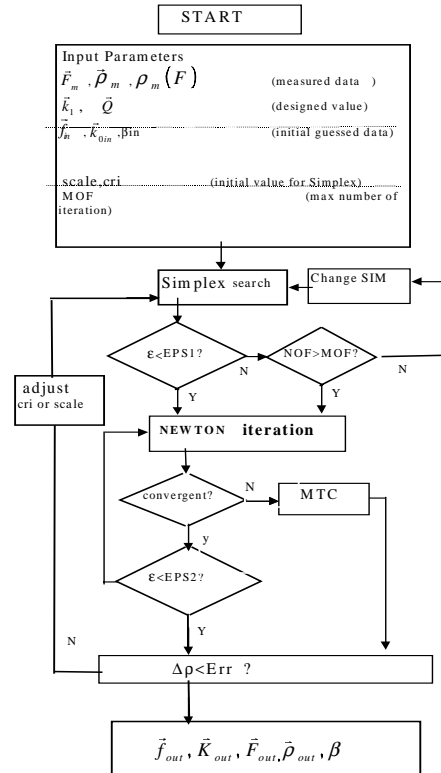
START

Input Parameters
$\vec{F}_m$ , $\vec{\rho}_m$ , $\rho_m(F)$ (measured data )
$\vec{k}_1$ , $\vec{Q}$ (designed value)
$\vec{f}_{in}$ , $\vec{k}_{0in}$ ,βin (initial guessed data)

scale,cri (initial value for Simplex)
MOF (max number of iteration)

Simplex search

Change SIM

ε<EPS1?

N

NOF>MOF?

N

adjust
cri or scale

Y

Y

NEWTON iteration

convergent?

N

MTC

y

ε<EPS2?

Y

N

Δρ<Err ?

$\vec{f}_{out}$ , $\vec{K}_{out}$ , $\vec{F}_{out}$,$\vec{\rho}_{out}$ , $\beta$